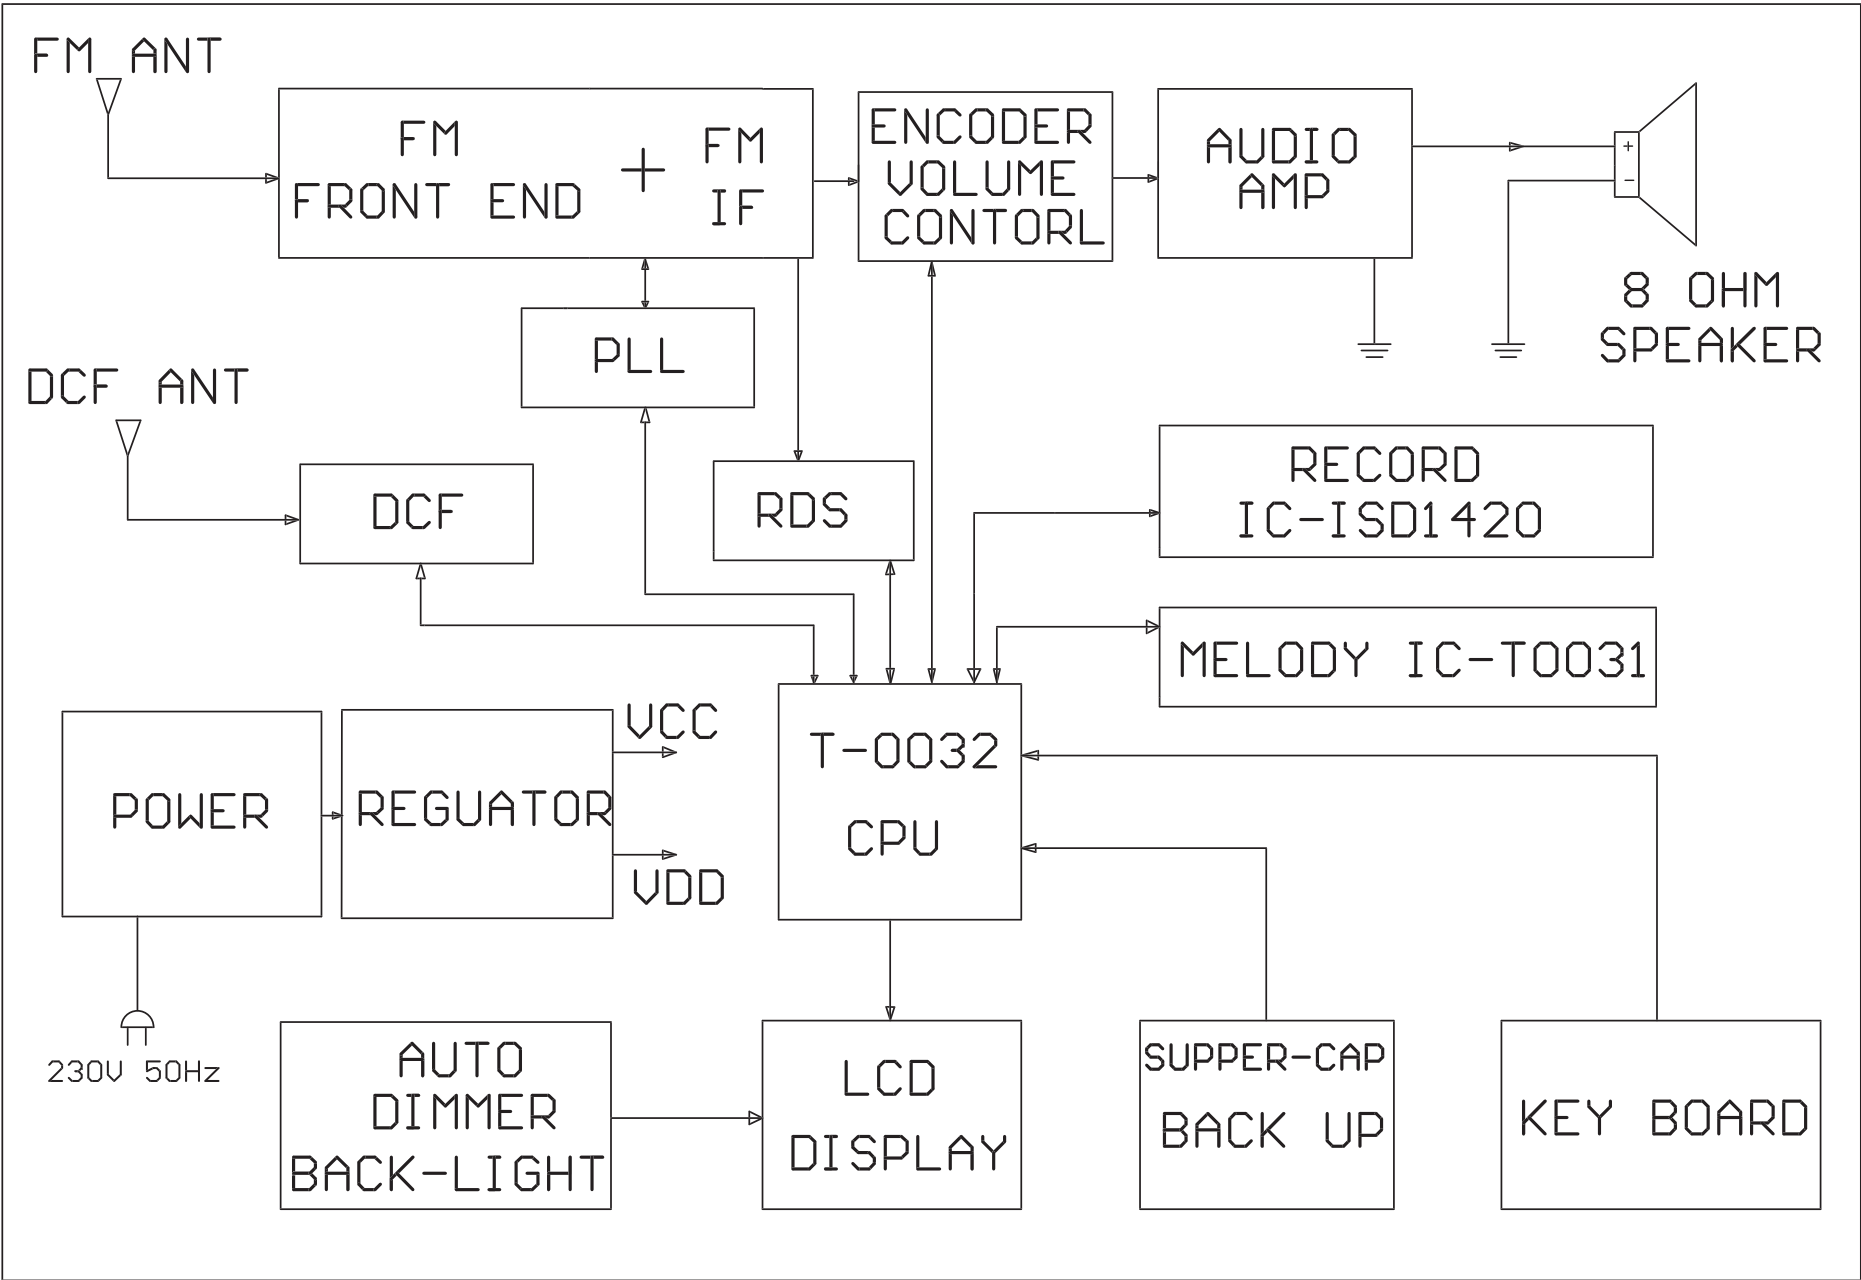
FM ANT

FM FRONT END + FM IF

ENCODER VOLUME CONTORL

AUDIO AMP

+
-

8 OHM SPEAKER

PLL

DCF ANT

DCF

RDS

RECORD IC-ISD1420

MELODY IC-T0031

POWER

REGUATOR

VCC

VDD

T-0032 CPU

230V 50Hz

AUTO DIMMER BACK-LIGHT

LCD DISPLAY

SUPPER-CAP BACK UP

KEY BOARD